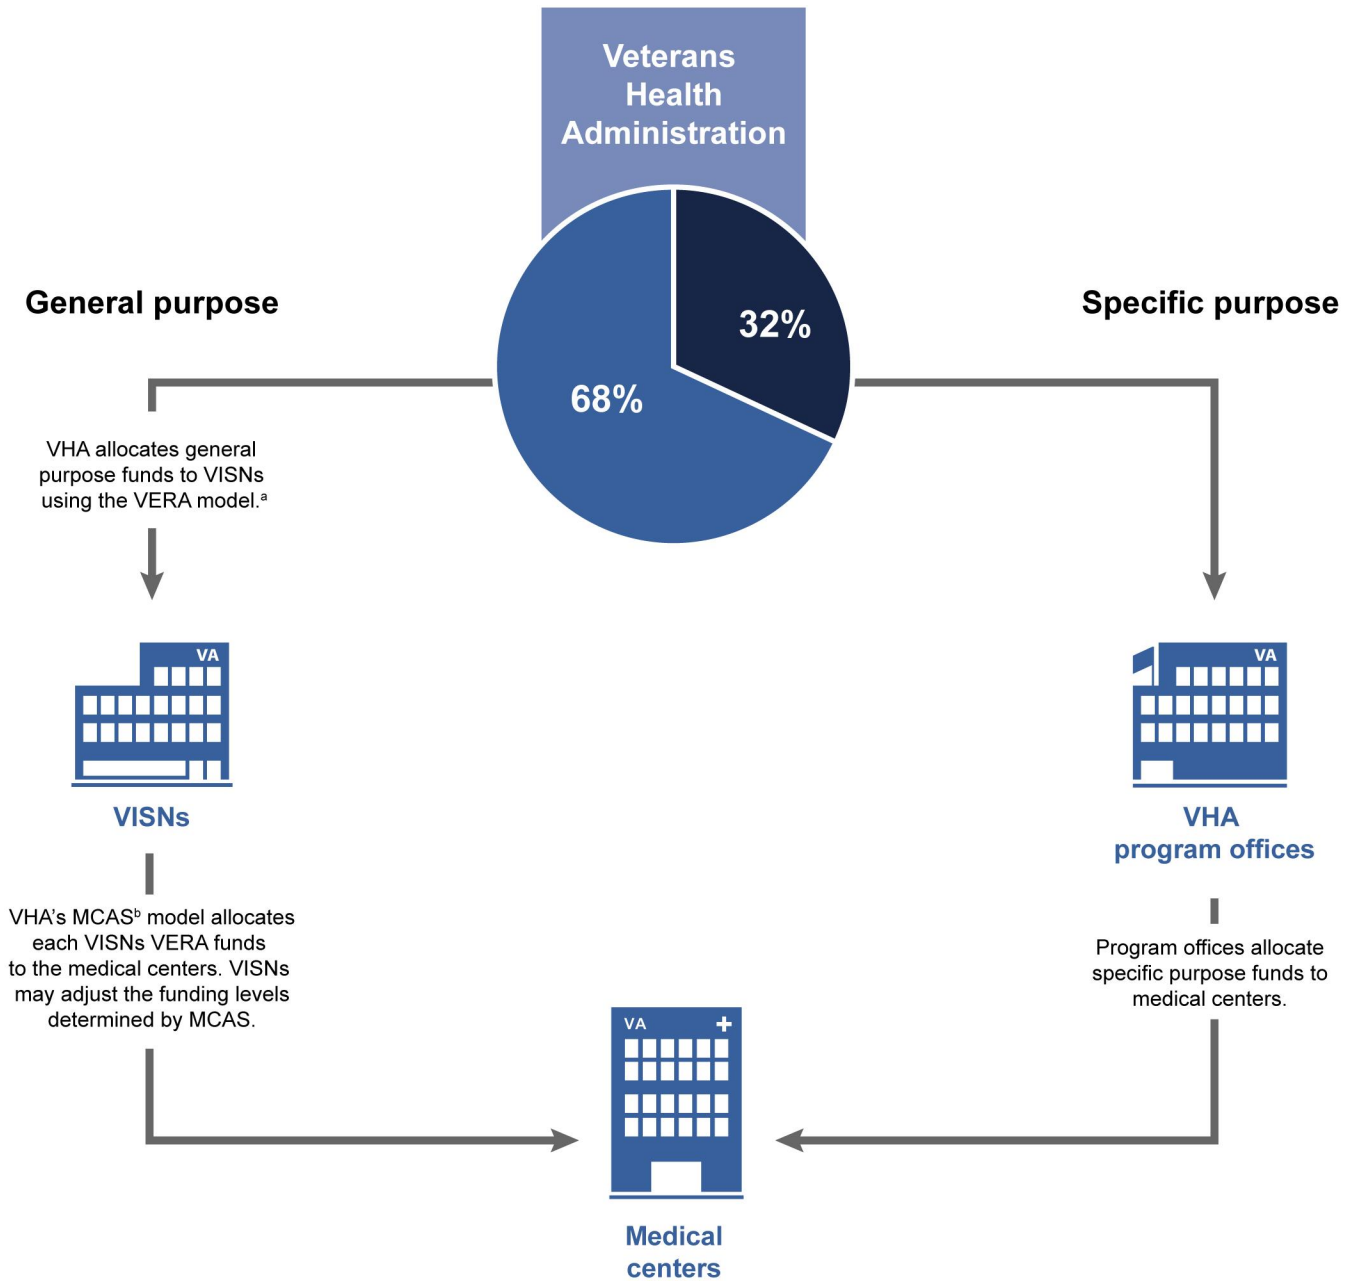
Veterans Health Administration

General purpose

Specific purpose

32%

68%

VHA allocates general purpose funds to VISNs using the VERA model.$^a$

VA

VISNs

VA

VHA program offices

VHA's MCAS$^b$ model allocates each VISNs VERA funds to the medical centers. VISNs may adjust the funding levels determined by MCAS.

Program offices allocate specific purpose funds to medical centers.

VA

Medical centers